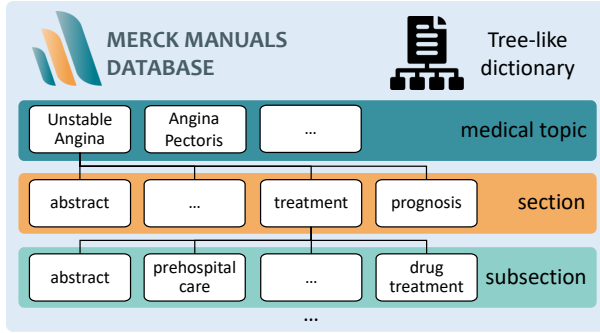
MERCK MANUALS DATABASE

Tree-like dictionary

Unstable Angina

Angina Pectoris

...

medical topic

abstract

...

treatment

prognosis

section

abstract

prehospital care

...

drug treatment

subsection

...